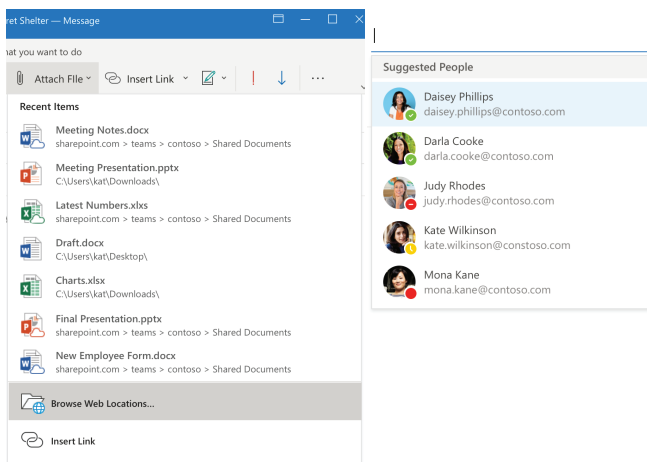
ret Shelter — Message

hat you want to do

Attach File

Insert Link

Recent Items

Meeting Notes.docx
sharepoint.com > teams > contoso > Shared Documents

Meeting Presentation.pptx
C:\Users\kat\Downloads\

Latest Numbers.xlxs
sharepoint.com > teams > contoso > Shared Documents

Draft.docx
C:\Users\kat\Desktop\

Charts.xlsx
C:\Users\kat\Downloads\

Final Presentation.pptx
sharepoint.com > teams > contoso > Shared Documents

New Employee Form.docx
sharepoint.com > teams > contoso > Shared Documents

Browse Web Locations...

Insert Link

Suggested People

Daisey Phillips
daisey.phillips@contoso.com

Darla Cooke
darla.cooke@contoso.com

Judy Rhodes
judy.rhodes@contoso.com

Kate Wilkinson
kate.wilkinson@constoso.com

Mona Kane
mona.kane@contoso.com